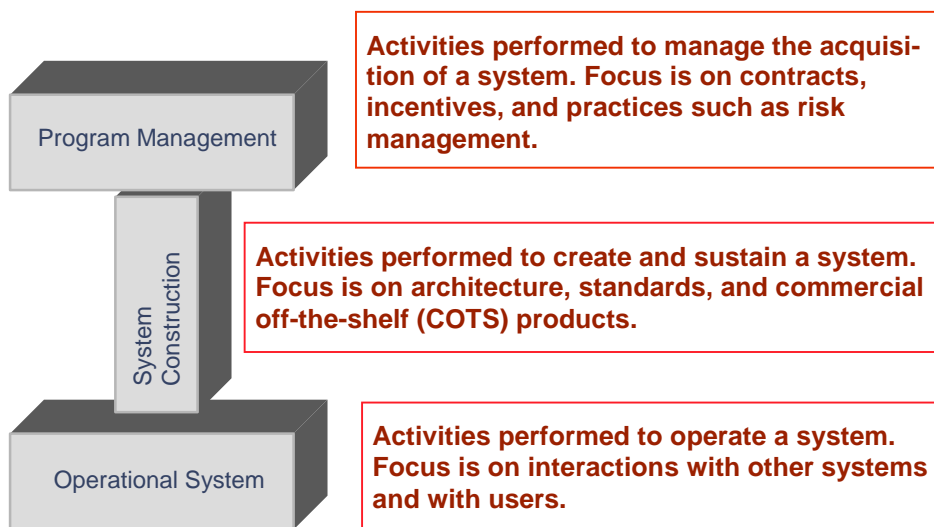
Program Management

Activities performed to manage the acquisition of a system. Focus is on contracts, incentives, and practices such as risk management.

System Construction

Activities performed to create and sustain a system. Focus is on architecture, standards, and commercial off-the-shelf (COTS) products.

Operational System

Activities performed to operate a system. Focus is on interactions with other systems and with users.